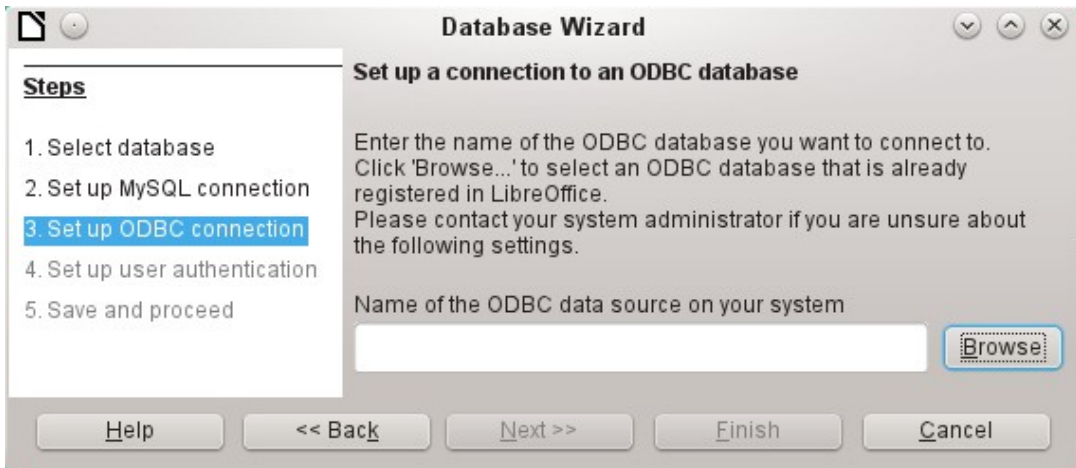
Database Wizard

Steps

1. Select database
2. Set up MySQL connection
3. Set up ODBC connection
4. Set up user authentication
5. Save and proceed

Set up a connection to an ODBC database

Enter the name of the ODBC database you want to connect to. Click 'Browse...' to select an ODBC database that is already registered in LibreOffice.
Please contact your system administrator if you are unsure about the following settings.

Name of the ODBC data source on your system

Browse

Help
<< Back
Next >>
Finish
Cancel